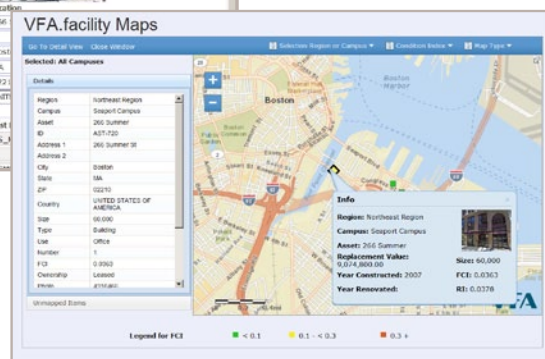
VFA.facility Maps

Go To Detail View Close Window

Selection Region or Campus ▾ Condition Index ▾ Map Type ▾

Selected: All Campuses

Details

| | |
|---|---|
| Region | Northeast Region |
| Campus | Seaport Campus |
| Asset | 266 Summer |
| ID | AST-720 |
| Address 1 | 266 Summer St |
| Address 2 | |
| City | Boston |
| State | MA |
| ZIP | 02210 |
| Country | UNITED STATES OF AMERICA |
| Size | 60,000 |
| Type | Building |
| Use | Office |
| Number | 1 |
| FCI | 0.0363 |
| Ownership | Leased |
| Photo | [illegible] |

Unmapped Items

Boston

Boston Harbor

Info

Region: Northeast Region

Campus: Seaport Campus

Asset: 266 Summer

Replacement Value: 9,074,800.00

Size: 60,000

Year Constructed: 2007

FCI: 0.0363

Year Renovated:

RI: 0.0378

VFA

Legend for FCI

< 0.1

0.1 – < 0.3

0.3 +